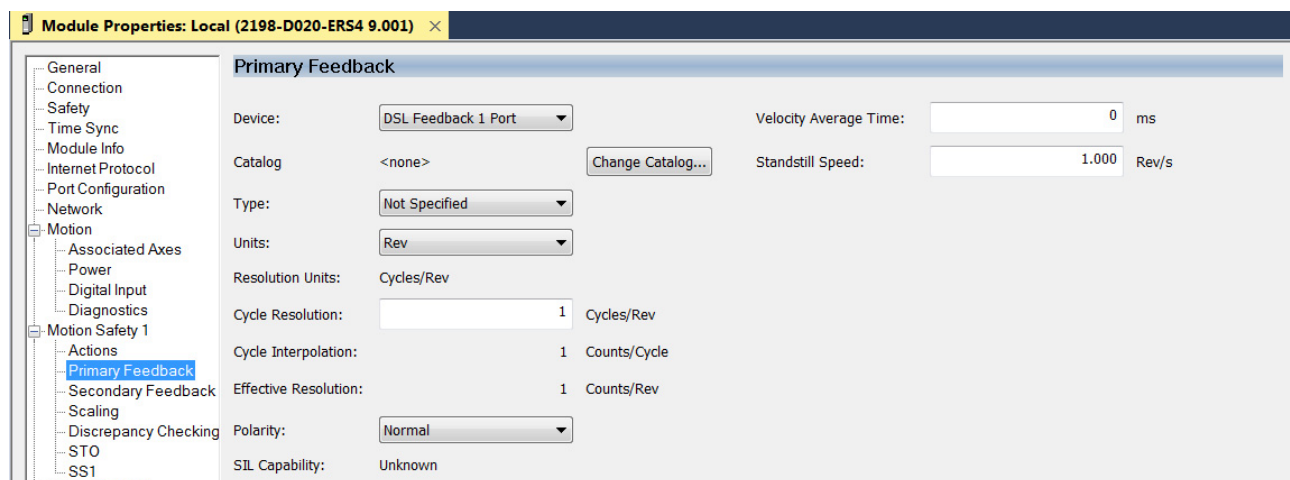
Module Properties: Local (2198-D020-ERS4 9.001) ×

General
Connection
Safety
Time Sync
Module Info
Internet Protocol
Port Configuration
Network
Motion
Associated Axes
Power
Digital Input
Diagnostics
Motion Safety 1
Actions
Primary Feedback
Secondary Feedback
Scaling
Discrepancy Checking
STO
SS1

Primary Feedback

Device: DSL Feedback 1 Port

Catalog <none> Change Catalog...

Type: Not Specified

Units: Rev

Resolution Units: Cycles/Rev

Cycle Resolution: 1 Cycles/Rev

Cycle Interpolation: 1 Counts/Cycle

Effective Resolution: 1 Counts/Rev

Polarity: Normal

SIL Capability: Unknown

Velocity Average Time: 0 ms

Standstill Speed: 1.000 Rev/s